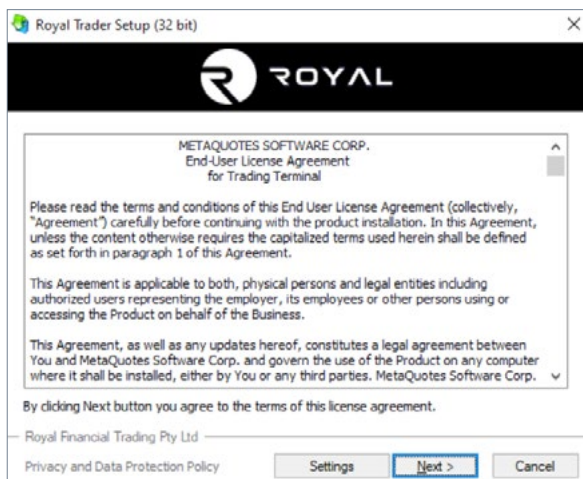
Royal Trader Setup (32 bit)

ROYAL

METAQUOTES SOFTWARE CORP.
End-User License Agreement
for Trading Terminal

Please read the terms and conditions of this End User License Agreement (collectively, "Agreement") carefully before continuing with the product installation. In this Agreement, unless the content otherwise requires the capitalized terms used herein shall be defined as set forth in paragraph 1 of this Agreement.

This Agreement is applicable to both, physical persons and legal entities including authorized users representing the employer, its employees or other persons using or accessing the Product on behalf of the Business.

This Agreement, as well as any updates hereof, constitutes a legal agreement between You and MetaQuotes Software Corp. and govern the use of the Product on any computer where it shall be installed, either by You or any third parties. MetaQuotes Software Corp.

By clicking Next button you agree to the terms of this license agreement.

Royal Financial Trading Pty Ltd

Privacy and Data Protection Policy

Settings

Next >

Cancel